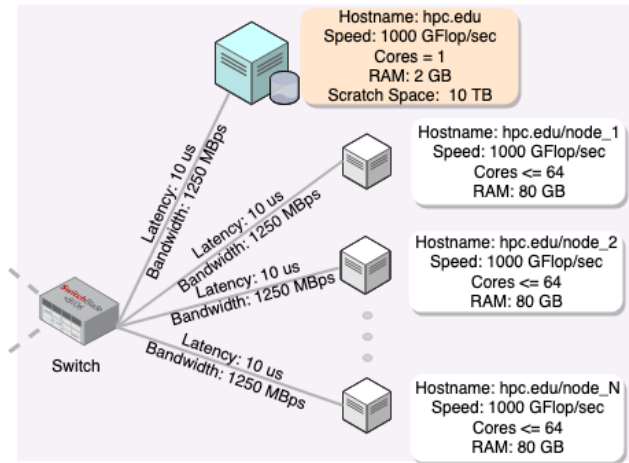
Hostname: hpc.edu
Speed: 1000 GFlop/sec
Cores = 1
RAM: 2 GB
Scratch Space: 10 TB

Latency: 10 us
Bandwidth: 1250 MBps

Hostname: hpc.edu/node_1
Speed: 1000 GFlop/sec
Cores <= 64
RAM: 80 GB

Latency: 10 us
Bandwidth: 1250 MBps

Hostname: hpc.edu/node_2
Speed: 1000 GFlop/sec
Cores <= 64
RAM: 80 GB

Latency: 10 us
Bandwidth: 1250 MBps

Switch

Latency: 10 us
Bandwidth: 1250 MBps

Hostname: hpc.edu/node_N
Speed: 1000 GFlop/sec
Cores <= 64
RAM: 80 GB